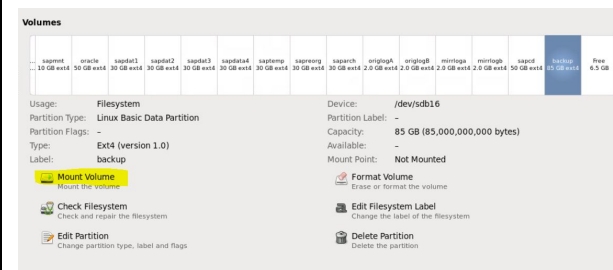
Volumes

| sapmnt 10 GB ext4 | oracle 50 GB ext4 | sapdat1 30 GB ext4 | sapdat2 30 GB ext4 | sapdat3 30 GB ext4 | sapdata4 30 GB ext4 | saptemp 30 GB ext4 | sapreorg 30 GB ext4 | saparch 30 GB ext4 | origlogA 2.0 GB ext4 | origlogB 2.0 GB ext4 | mirrloga 2.0 GB ext4 | mirrlogb 2.0 GB ext4 | sapcd 50 GB ext4 | backup 85 GB ext4 | Free 6.5 GB |
|---|---|---|---|---|---|---|---|---|---|---|---|---|---|---|---|

Usage: Filesystem
Partition Type: Linux Basic Data Partition
Partition Flags: -
Type: Ext4 (version 1.0)
Label: backup

Device: /dev/sdb16
Partition Label: -
Capacity: 85 GB (85,000,000,000 bytes)
Available: -
Mount Point: Not Mounted

Mount Volume
Mount the volume

Check Filesystem
Check and repair the filesystem

Edit Partition
Change partition type, label and flags

Format Volume
Erase or format the volume

Edit Filesystem Label
Change the label of the filesystem

Delete Partition
Delete the partition